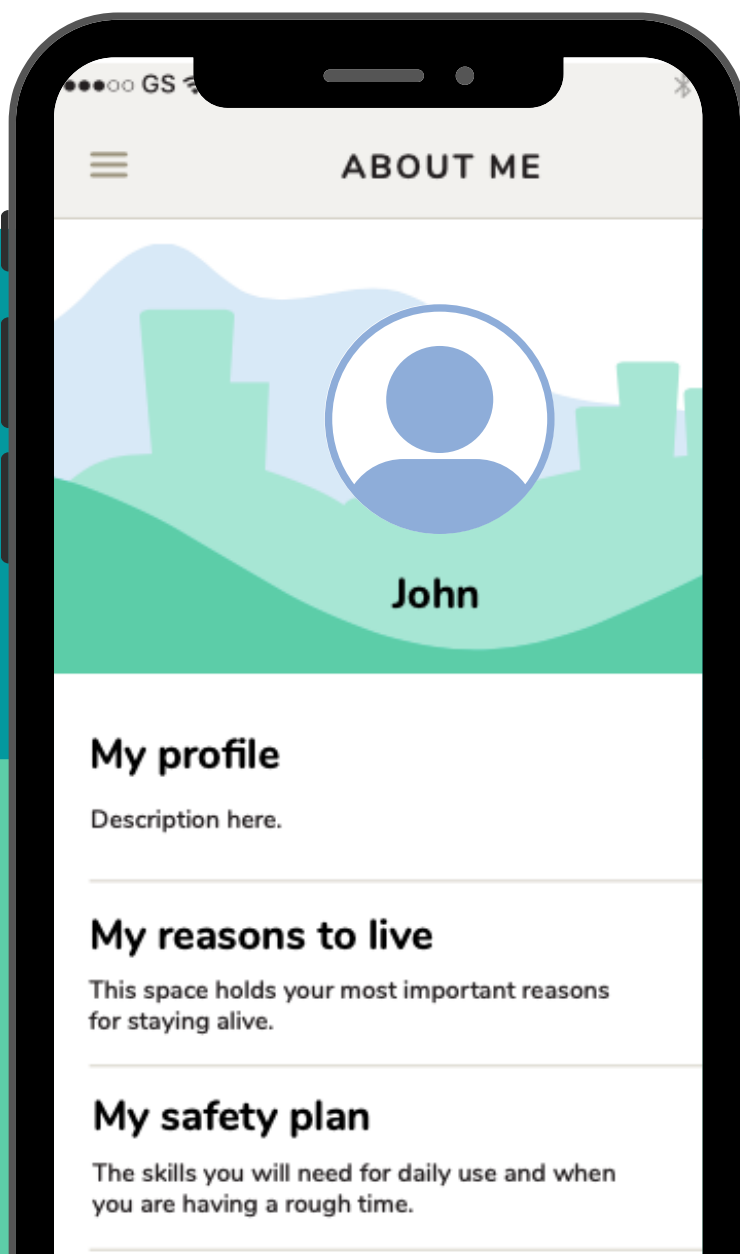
●●●○○ GS

ABOUT ME

John

My profile

Description here.

My reasons to live

This space holds your most important reasons for staying alive.

My safety plan

The skills you will need for daily use and when you are having a rough time.